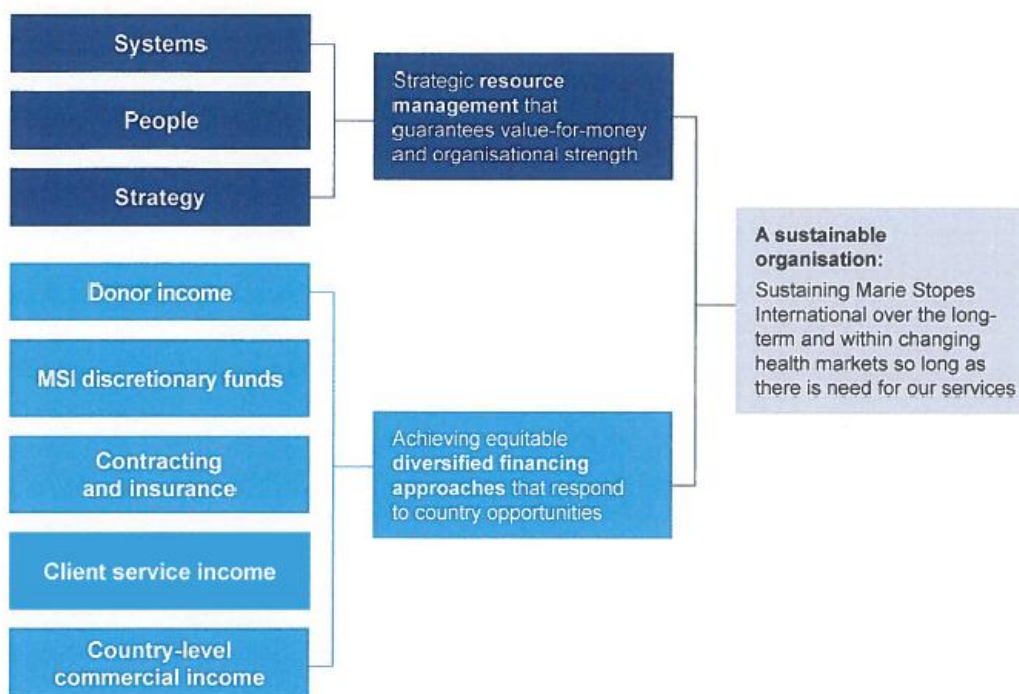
Systems

People

Strategy

Strategic resource management that guarantees value-for-money and organisational strength

Donor income

MSI discretionary funds

Contracting and insurance

Client service income

Country-level commercial income

Achieving equitable diversified financing approaches that respond to country opportunities

A sustainable organisation:

Sustaining Marie Stopes International over the long-term and within changing health markets so long as there is need for our services